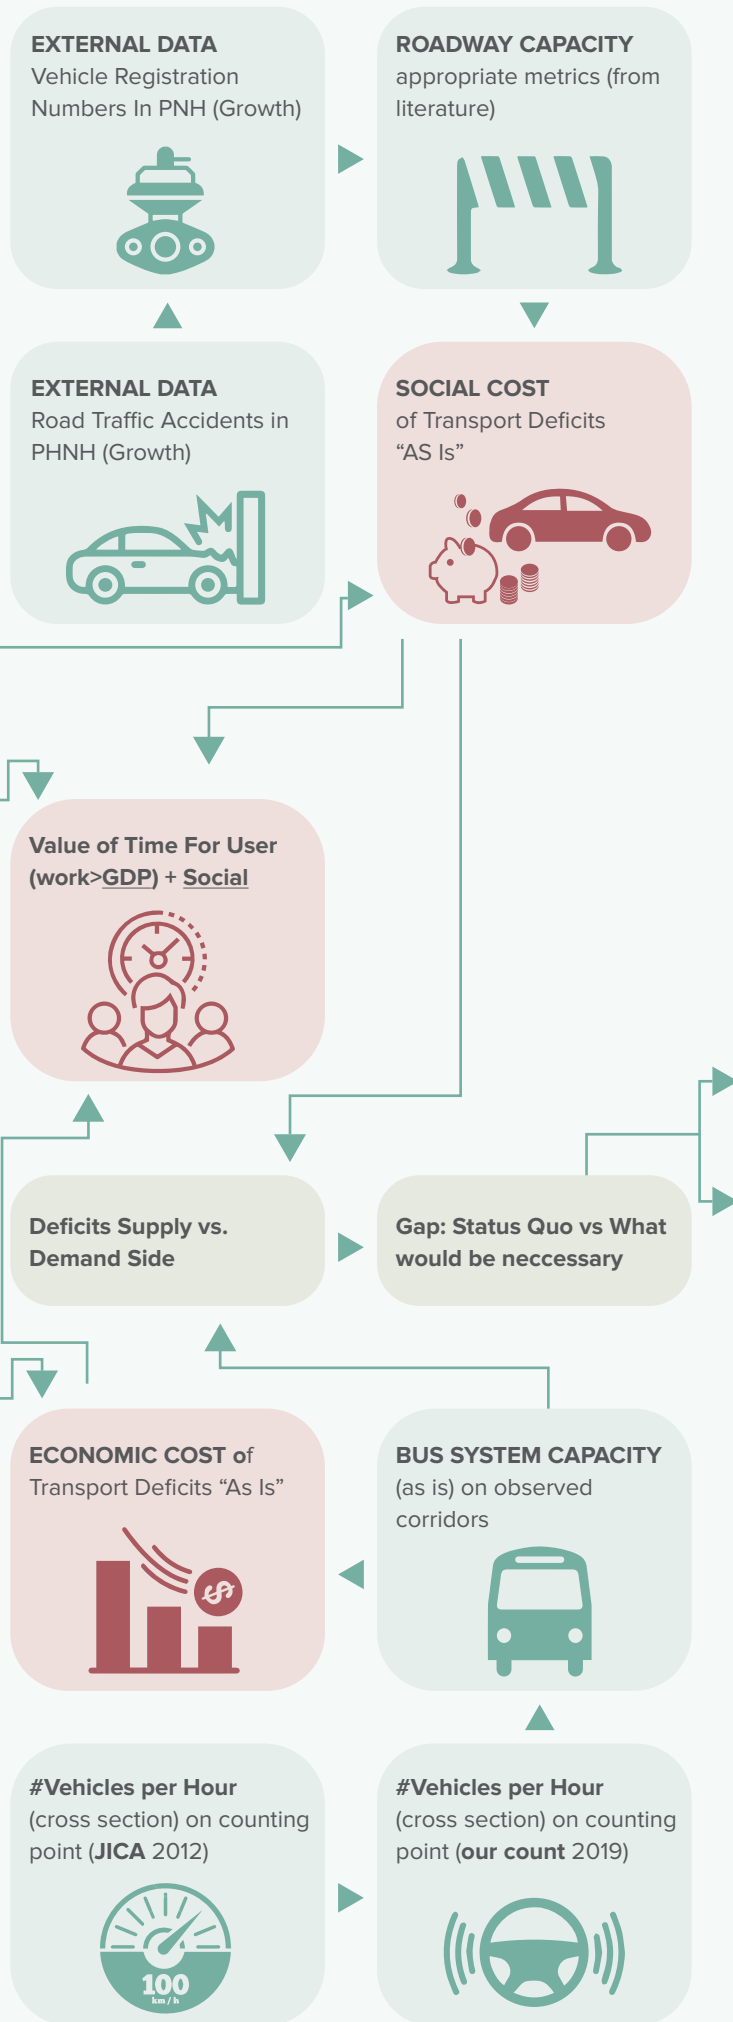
EXTERNAL DATA
Vehicle Registration Numbers In PNH (Growth)

ROADWAY CAPACITY
appropriate metrics (from literature)

EXTERNAL DATA
Road Traffic Accidents in PHNH (Growth)

SOCIAL COST
of Transport Deficits "AS Is"

Value of Time For User (work>GDP) + Social

Deficits Supply vs. Demand Side

Gap: Status Quo vs What would be neccessary

ECONOMIC COST of Transport Deficits "As Is"

BUS SYSTEM CAPACITY
(as is) on observed corridors

#Vehicles per Hour
(cross section) on counting point (JICA 2012)

100
km / h

#Vehicles per Hour
(cross section) on counting point (our count 2019)